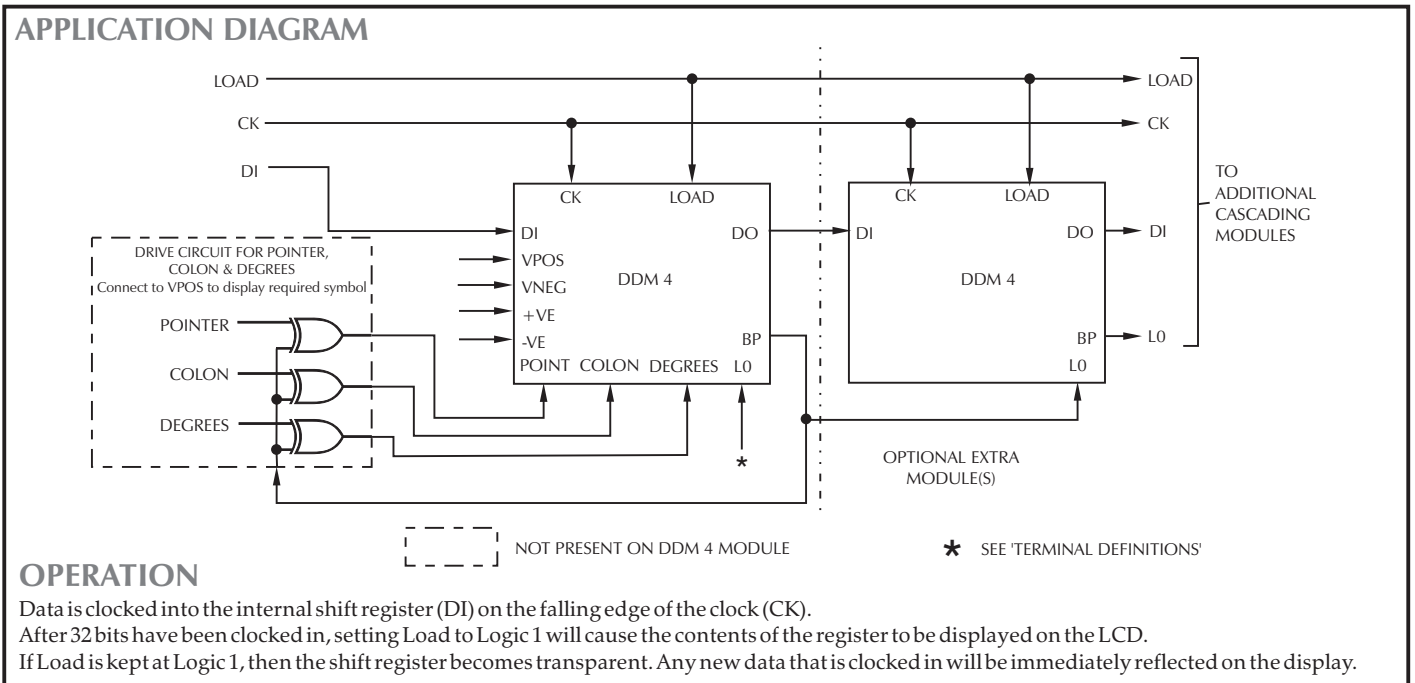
APPLICATION DIAGRAM

LOAD
CK
DI

LOAD
CK

TO ADDITIONAL CASCADING MODULES

DRIVE CIRCUIT FOR POINTER, COLON & DEGREES
Connect to VPOS to display required symbol

POINTER
COLON
DEGREES

CK LOAD
DI DO
VPOS
VNEG DDM 4
+VE
-VE BP
POINT COLON DEGREES L0

*

CK LOAD
DI DO
DDM 4
BP
L0

DI
L0

OPTIONAL EXTRA MODULE(S)

NOT PRESENT ON DDM 4 MODULE

* SEE 'TERMINAL DEFINITIONS'

OPERATION

Data is clocked into the internal shift register (DI) on the falling edge of the clock (CK).
After 32 bits have been clocked in, setting Load to Logic 1 will cause the contents of the register to be displayed on the LCD.
If Load is kept at Logic 1, then the shift register becomes transparent. Any new data that is clocked in will be immediately reflected on the display.